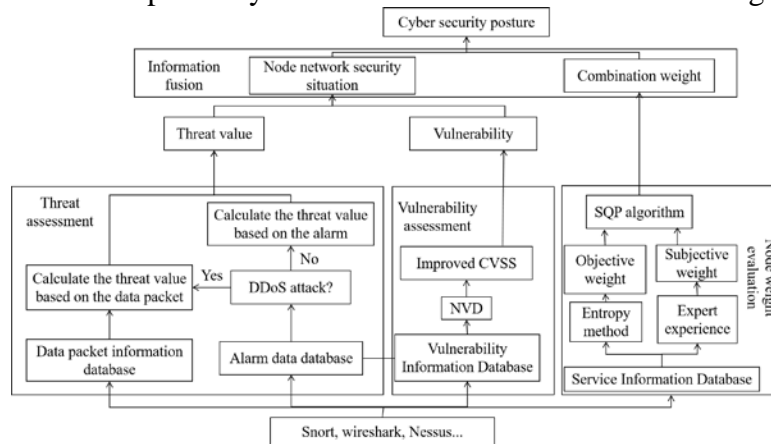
Cyber security posture

Information fusion

Node network security situation

Combination weight

Threat value

Vulnerability

Threat assessment

Calculate the threat value based on the alarm

No

Yes

Calculate the threat value based on the data packet

DDoS attack?

Data packet information database

Alarm data database

Vulnerability assessment

Improved CVSS

NVD

Vulnerability Information Database

SQP algorithm

Objective weight

Subjective weight

Entropy method

Expert experience

Node weight evaluation

Service Information Database

Snort, wireshark, Nessus...